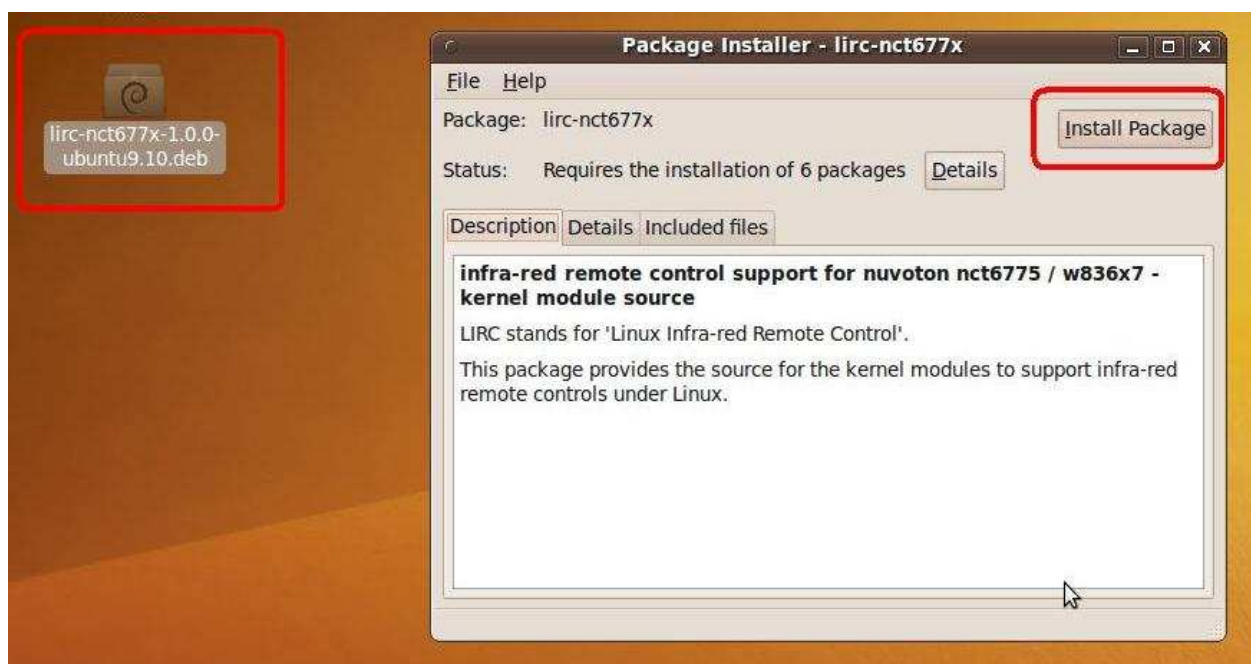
lirc-nct677x-1.0.0-ubuntu9.10.deb

Package Installer - lirc-nct677x

File Help

Package: lirc-nct677x

Install Package

Status: Requires the installation of 6 packages Details

Description Details Included files

**infra-red remote control support for nuvoton nct6775 / w836x7 - kernel module source**

LIRC stands for 'Linux Infra-red Remote Control'.

This package provides the source for the kernel modules to support infra-red remote controls under Linux.